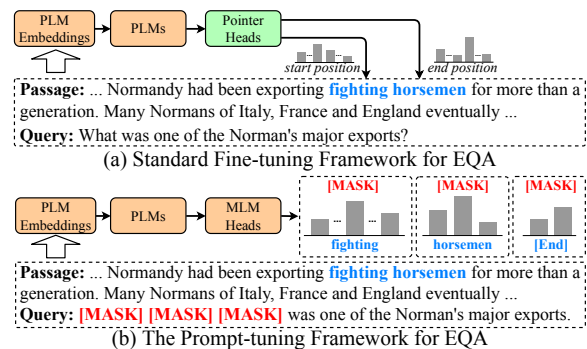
PLM Embeddings

PLMs

Pointer Heads

start position

end position

**Passage:** ... Normandy had been exporting fighting horsemen for more than a generation. Many Normans of Italy, France and England eventually ...
**Query:** What was one of the Norman's major exports?

(a) Standard Fine-tuning Framework for EQA

PLM Embeddings

PLMs

MLM Heads

[MASK]

...

...

fighting

[MASK]

horsemen

[MASK]

[End]

**Passage:** ... Normandy had been exporting fighting horsemen for more than a generation. Many Normans of Italy, France and England eventually ...
**Query:** [MASK] [MASK] [MASK] was one of the Norman's major exports.

(b) The Prompt-tuning Framework for EQA